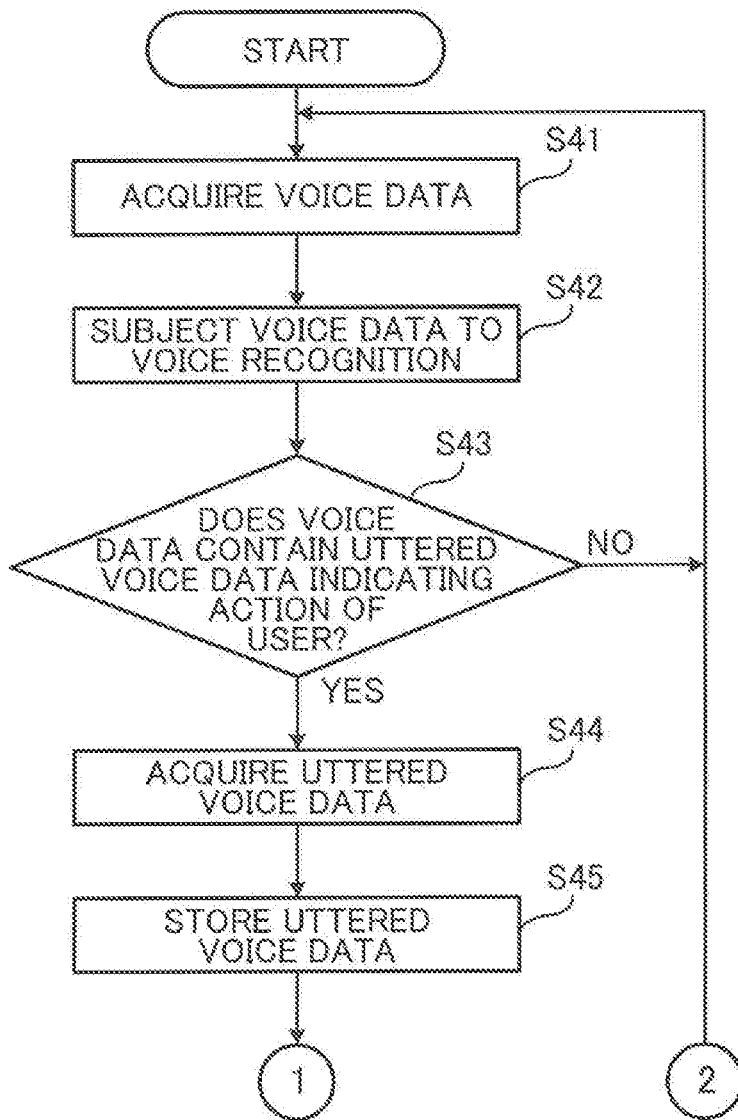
START

S41
ACQUIRE VOICE DATA

S42
SUBJECT VOICE DATA TO VOICE RECOGNITION

S43
DOES VOICE DATA CONTAIN UTTERED VOICE DATA INDICATING ACTION OF USER?

NO

YES

S44
ACQUIRE UTTERED VOICE DATA

S45
STORE UTTERED VOICE DATA

1

2